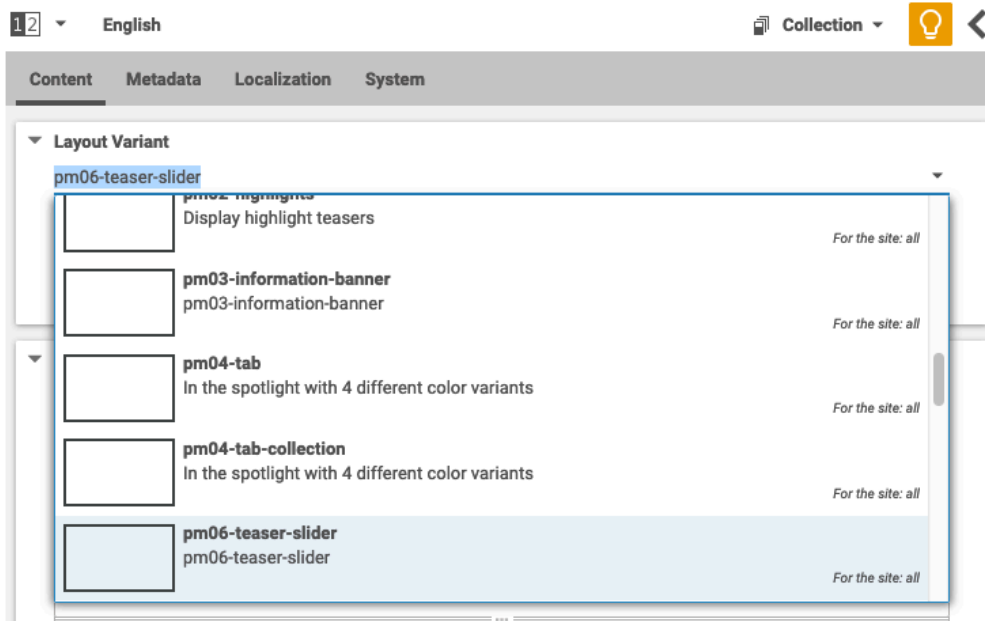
12 English

Collection

Content Metadata Localization System

Layout Variant

pm06-teaser-slider

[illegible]
Display highlight teasers
For the site: all

pm03-information-banner
pm03-information-banner
For the site: all

pm04-tab
In the spotlight with 4 different color variants
For the site: all

pm04-tab-collection
In the spotlight with 4 different color variants
For the site: all

pm06-teaser-slider
pm06-teaser-slider
For the site: all